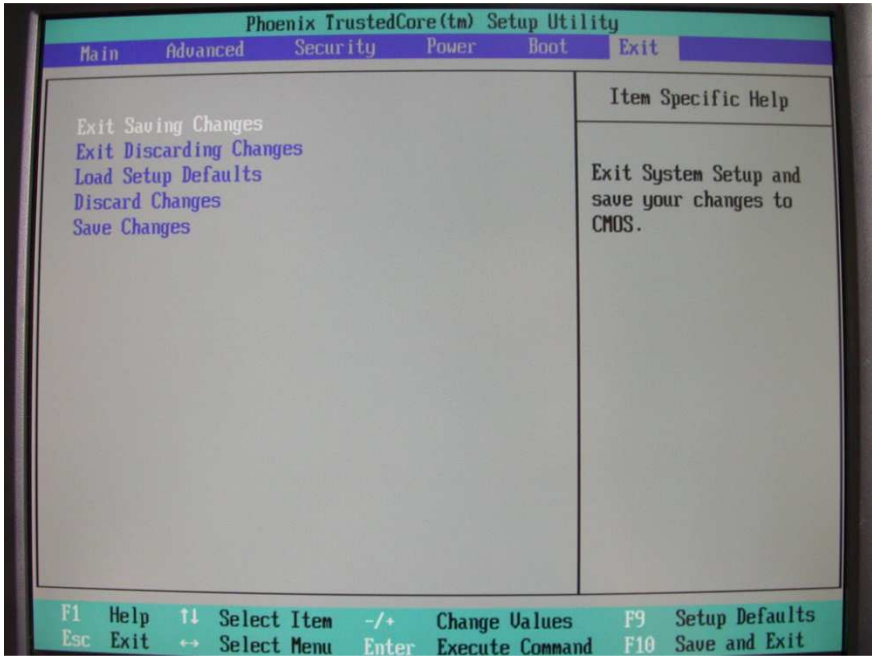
Phoenix TrustedCore(tm) Setup Utility

Main Advanced Security Power Boot Exit

Exit Saving Changes
Exit Discarding Changes
Load Setup Defaults
Discard Changes
Save Changes

Item Specific Help

Exit System Setup and save your changes to CMOS.

F1 Help ↑↓ Select Item -/+ Change Values F9 Setup Defaults
Esc Exit ↔ Select Menu Enter Execute Command F10 Save and Exit